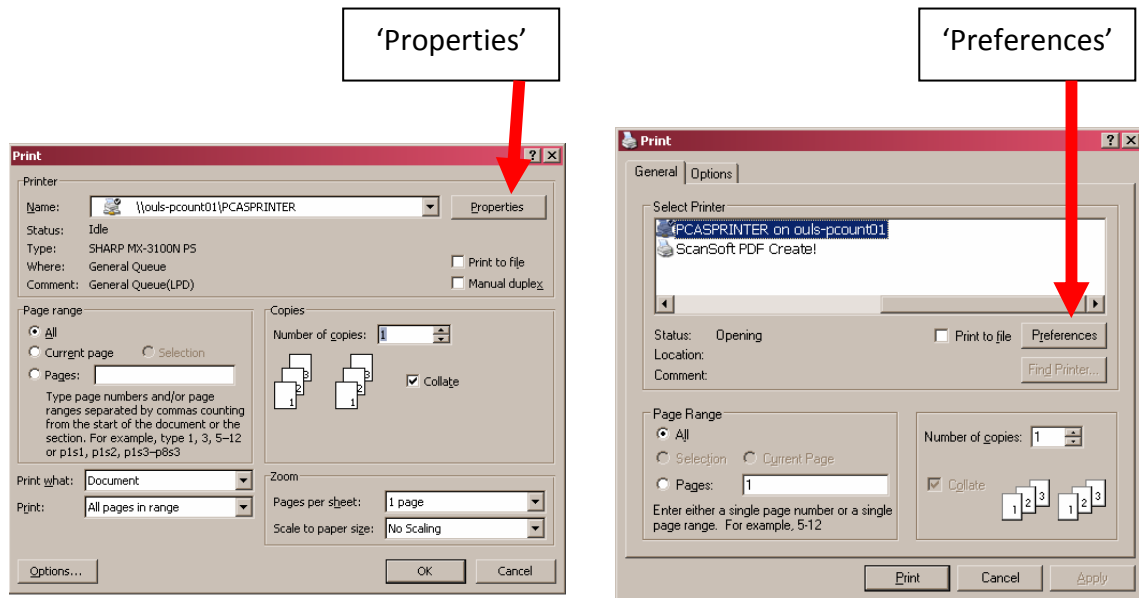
'Properties'

Print

Printer

Name: \\ouls-pcount01\PCASPRINTER

Properties

Status: Idle

Type: SHARP MX-3100N PS

Where: General Queue

Comment: General Queue(LPD)

Print to file

Manual duplex

Page range

All

Current page

Selection

Pages:

Type page numbers and/or page ranges separated by commas counting from the start of the document or the section. For example, type 1, 3, 5–12 or p1s1, p1s2, p1s3–p8s3

Copies

Number of copies: 1

3 2 1 3 2 1

Collate

Print what: Document

Print: All pages in range

Zoom

Pages per sheet: 1 page

Scale to paper size: No Scaling

Options...

OK

Cancel

'Preferences'

Print

General Options

Select Printer

PCASPRINTER on ouls-pcount01

ScanSoft PDF Create!

Status: Opening

Location:

Comment:

Print to file

Preferences

Find Printer...

Page Range

All

Selection

Current Page

Pages: 1

Enter either a single page number or a single page range. For example, 5-12

Number of copies: 1

Collate

1 2 3 1 2 3

Print

Cancel

Apply